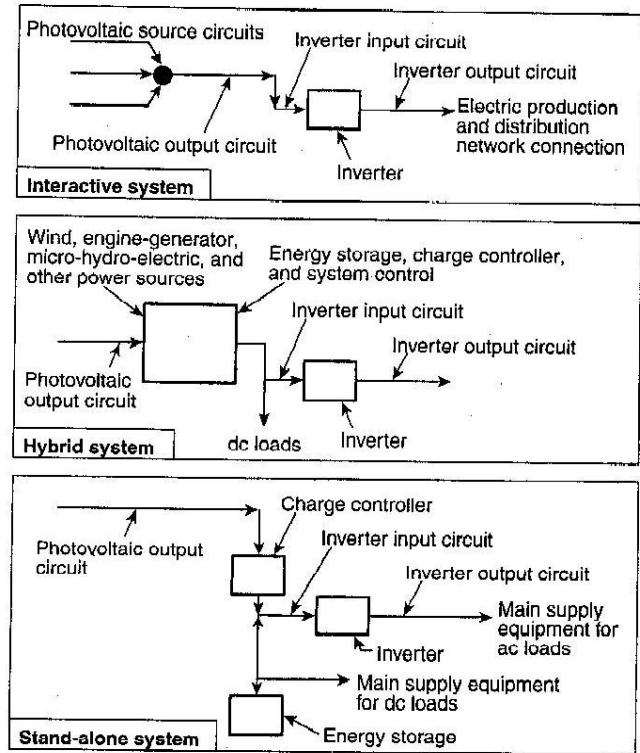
Photovoltaic source circuits

Inverter input circuit

Inverter output circuit

Electric production and distribution network connection

Photovoltaic output circuit

Inverter

Interactive system

Wind, engine-generator, micro-hydro-electric, and other power sources

Energy storage, charge controller, and system control

Inverter input circuit

Inverter output circuit

Photovoltaic output circuit

dc loads

Inverter

Hybrid system

Charge controller

Photovoltaic output circuit

Inverter input circuit

Inverter output circuit

Main supply equipment for ac loads

Inverter

Main supply equipment for dc loads

Energy storage

Stand-alone system